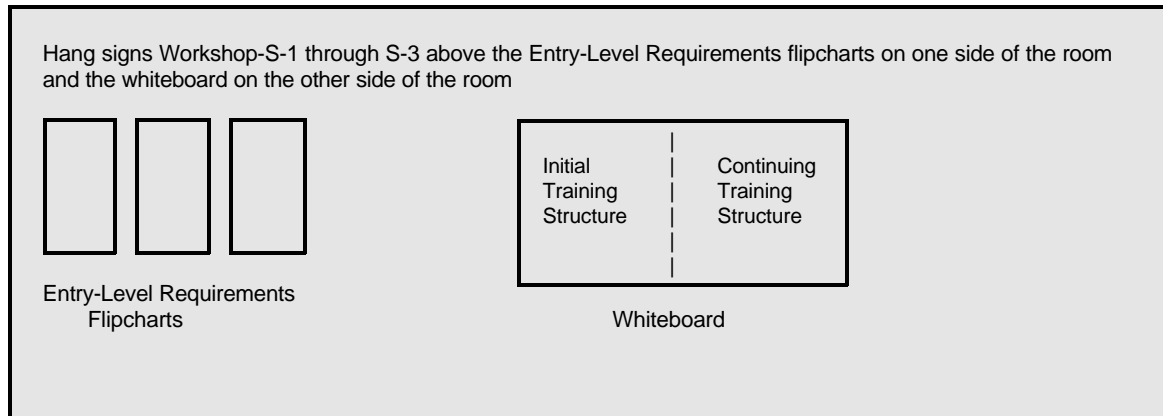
Hang signs Workshop-S-1 through S-3 above the Entry-Level Requirements flipcharts on one side of the room and the whiteboard on the other side of the room

Initial Training Structure

Continuing Training Structure

Entry-Level Requirements Flipcharts

Whiteboard